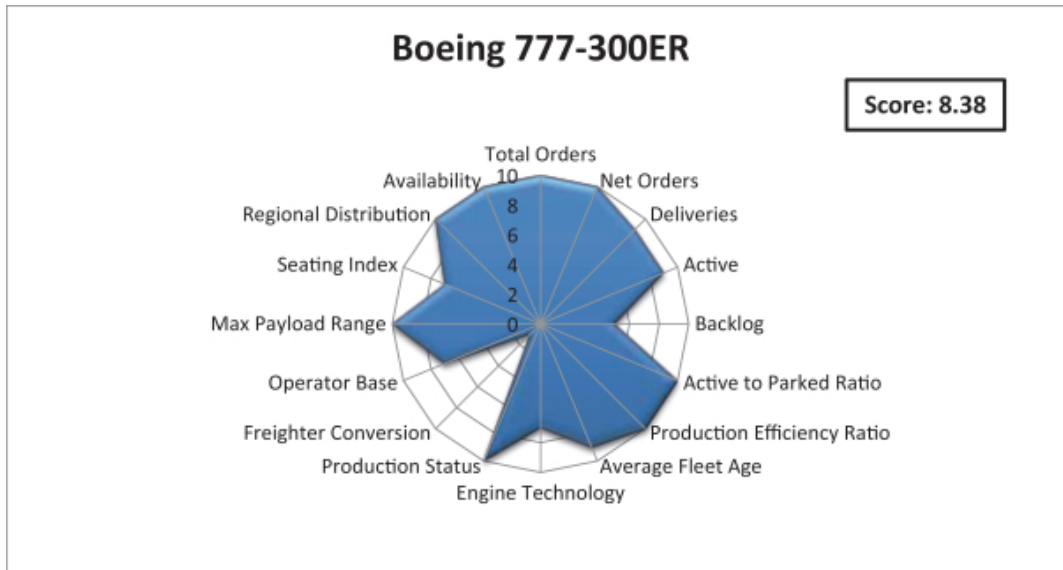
Boeing 777-300ER

Score: 8.38

Total Orders
Net Orders
Deliveries
Active
Backlog
Active to Parked Ratio
Production Efficiency Ratio
Average Fleet Age
Engine Technology
Production Status
Freighter Conversion
Operator Base
Max Payload Range
Seating Index
Regional Distribution
Availability

10
8
6
4
2
0